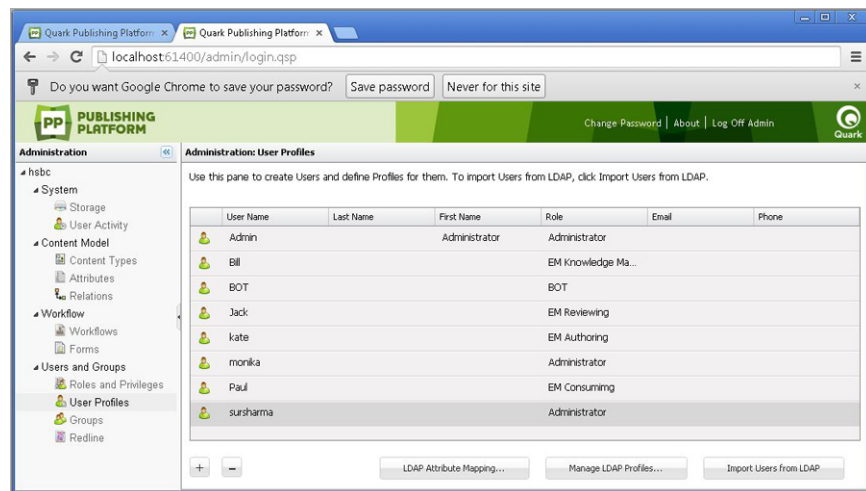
Quark Publishing Platform ×
Quark Publishing Platform ×

localhost:61400/admin/login.qsp

Do you want Google Chrome to save your password?
Save password
Never for this site
×

PP PUBLISHING PLATFORM

Change Password | About | Log Off Admin
Quark

Administration

hsbc
System
Storage
User Activity
Content Model
Content Types
Attributes
Relations
Workflow
Workflows
Forms
Users and Groups
Roles and Privileges
User Profiles
Groups
Redline

Administration: User Profiles

Use this pane to create Users and define Profiles for them. To import Users from LDAP, click Import Users from LDAP.

| User Name | Last Name | First Name | Role | Email | Phone |
|---|---|---|---|---|---|
| Admin | | Administrator | Administrator | | |
| Bill | | | EM Knowledge Ma... | | |
| BOT | | | BOT | | |
| Jack | | | EM Reviewing | | |
| kate | | | EM Authoring | | |
| monika | | | Administrator | | |
| Paul | | | EM Consumimg | | |
| sursharma | | | Administrator | | |

+
–
LDAP Attribute Mapping...
Manage LDAP Profiles...
Import Users from LDAP